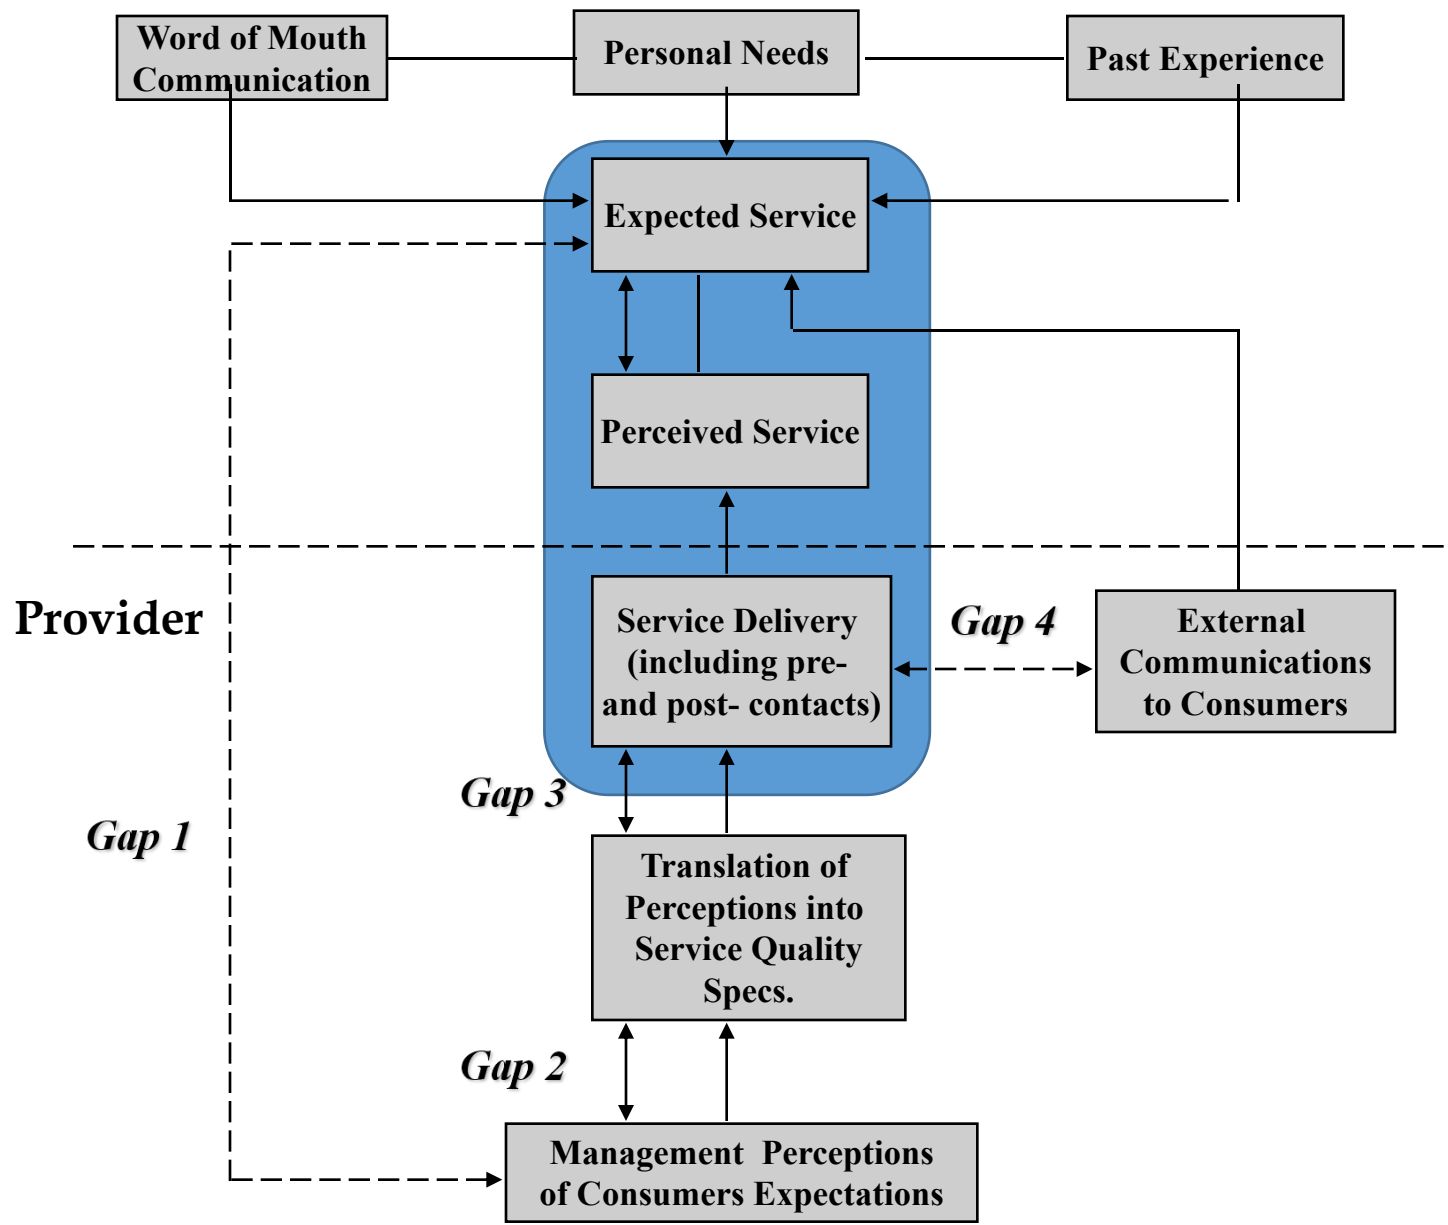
Word of Mouth Communication

Personal Needs

Past Experience

Expected Service

Perceived Service

Provider

Service Delivery (including pre- and post- contacts)

Gap 4

External Communications to Consumers

Gap 3

Gap 1

Translation of Perceptions into Service Quality Specs.

Gap 2

Management Perceptions of Consumers Expectations